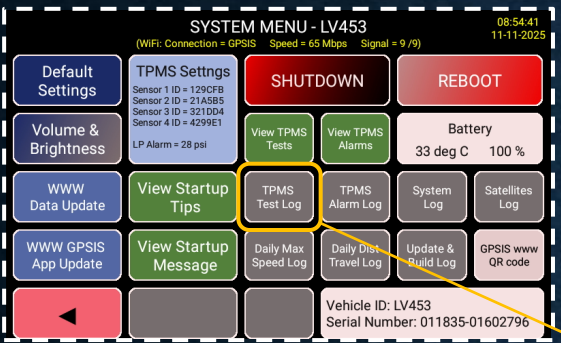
SYSTEM MENU - LV453

08:54:41
11-11-2025

(WiFi: Connection = GPSIS Speed = 65 Mbps Signal = 9 /9)

Default Settings

TPMS Settngs
Sensor 1 ID = 129CFB
Sensor 2 ID = 21A5B5
Sensor 3 ID = 321DD4
Sensor 4 ID = 4299E1

LP Alarm = 28 psi

SHUTDOWN

REBOOT

Volume & Brightness

View TPMS Tests

View TPMS Alarms

Battery
33 deg C 100 %

WWW Data Update

View Startup Tips

TPMS Test Log

TPMS Alarm Log

System Log

Satellites Log

WWW GPSIS App Update

View Startup Message

Daily Max Speed Log

Daily Dist Travel Log

Update & Build Log

GPSIS www QR code

◀

Vehicle ID: LV453
Serial Number: 011835-01602796